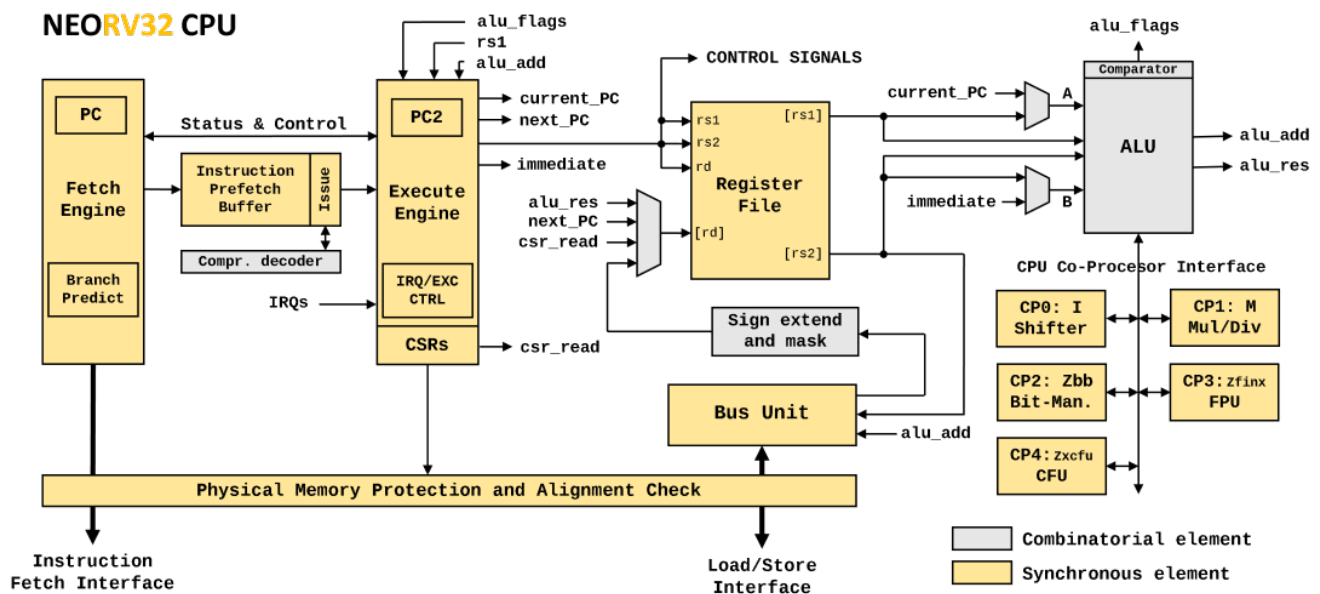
NEORV32 CPU

alu_flags
rs1
alu_add

CONTROL SIGNALS

alu_flags

PC

Fetch Engine

Branch Predict

Status & Control

Instruction Prefetch Buffer

Issue

Compr. decoder

PC2

Execute Engine

IRQ/EXC CTRL

CSRs

IRQs

current_PC
next_PC
immediate

csr_read

alu_res
next_PC
csr_read

rs1
rs2
rd
[rs1]

Register File

[rd]
[rs2]

current_PC

immediate

A

B

Comparator

ALU

alu_add
alu_res

CPU Co-Procesor Interface

CP0: I Shifter

CP1: M Mul/Div

CP2: Zbb Bit-Man.

CP3: Zfinx FPU

CP4: Zxcfu CFU

Sign extend and mask

Bus Unit

alu_add

Physical Memory Protection and Alignment Check

Instruction Fetch Interface

Load/Store Interface

Combinatorial element

Synchronous element